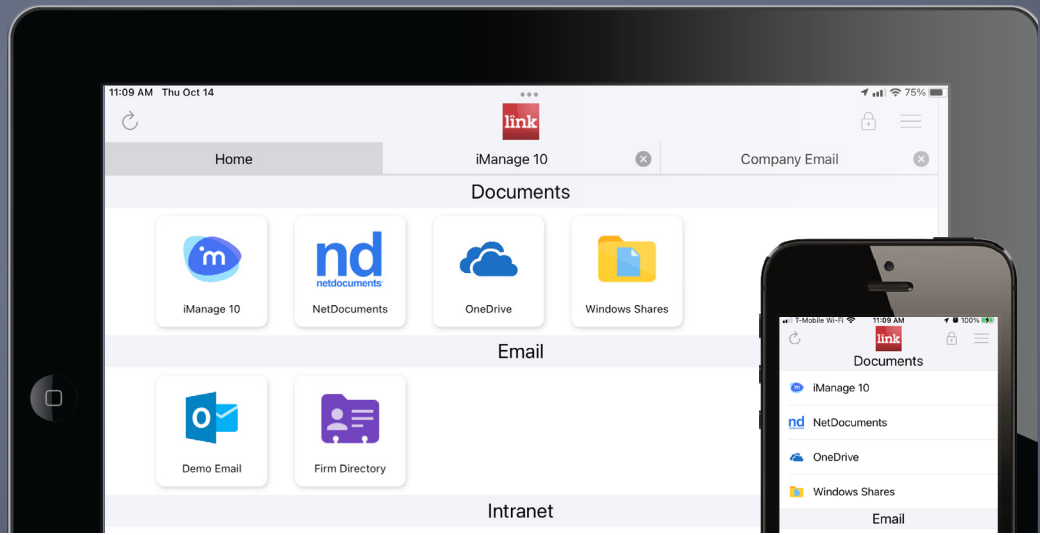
11:09 AM Thu Oct 14
75%
link
Home
iManage 10
Company Email
Documents
m
iManage 10
nd
netdocuments
NetDocuments
OneDrive
Windows Shares
Email
O
Demo Email
Firm Directory
Intranet

T-Mobile Wi-Fi 11:09 AM 100%
link
Documents
iManage 10
nd NetDocuments
OneDrive
Windows Shares
Email